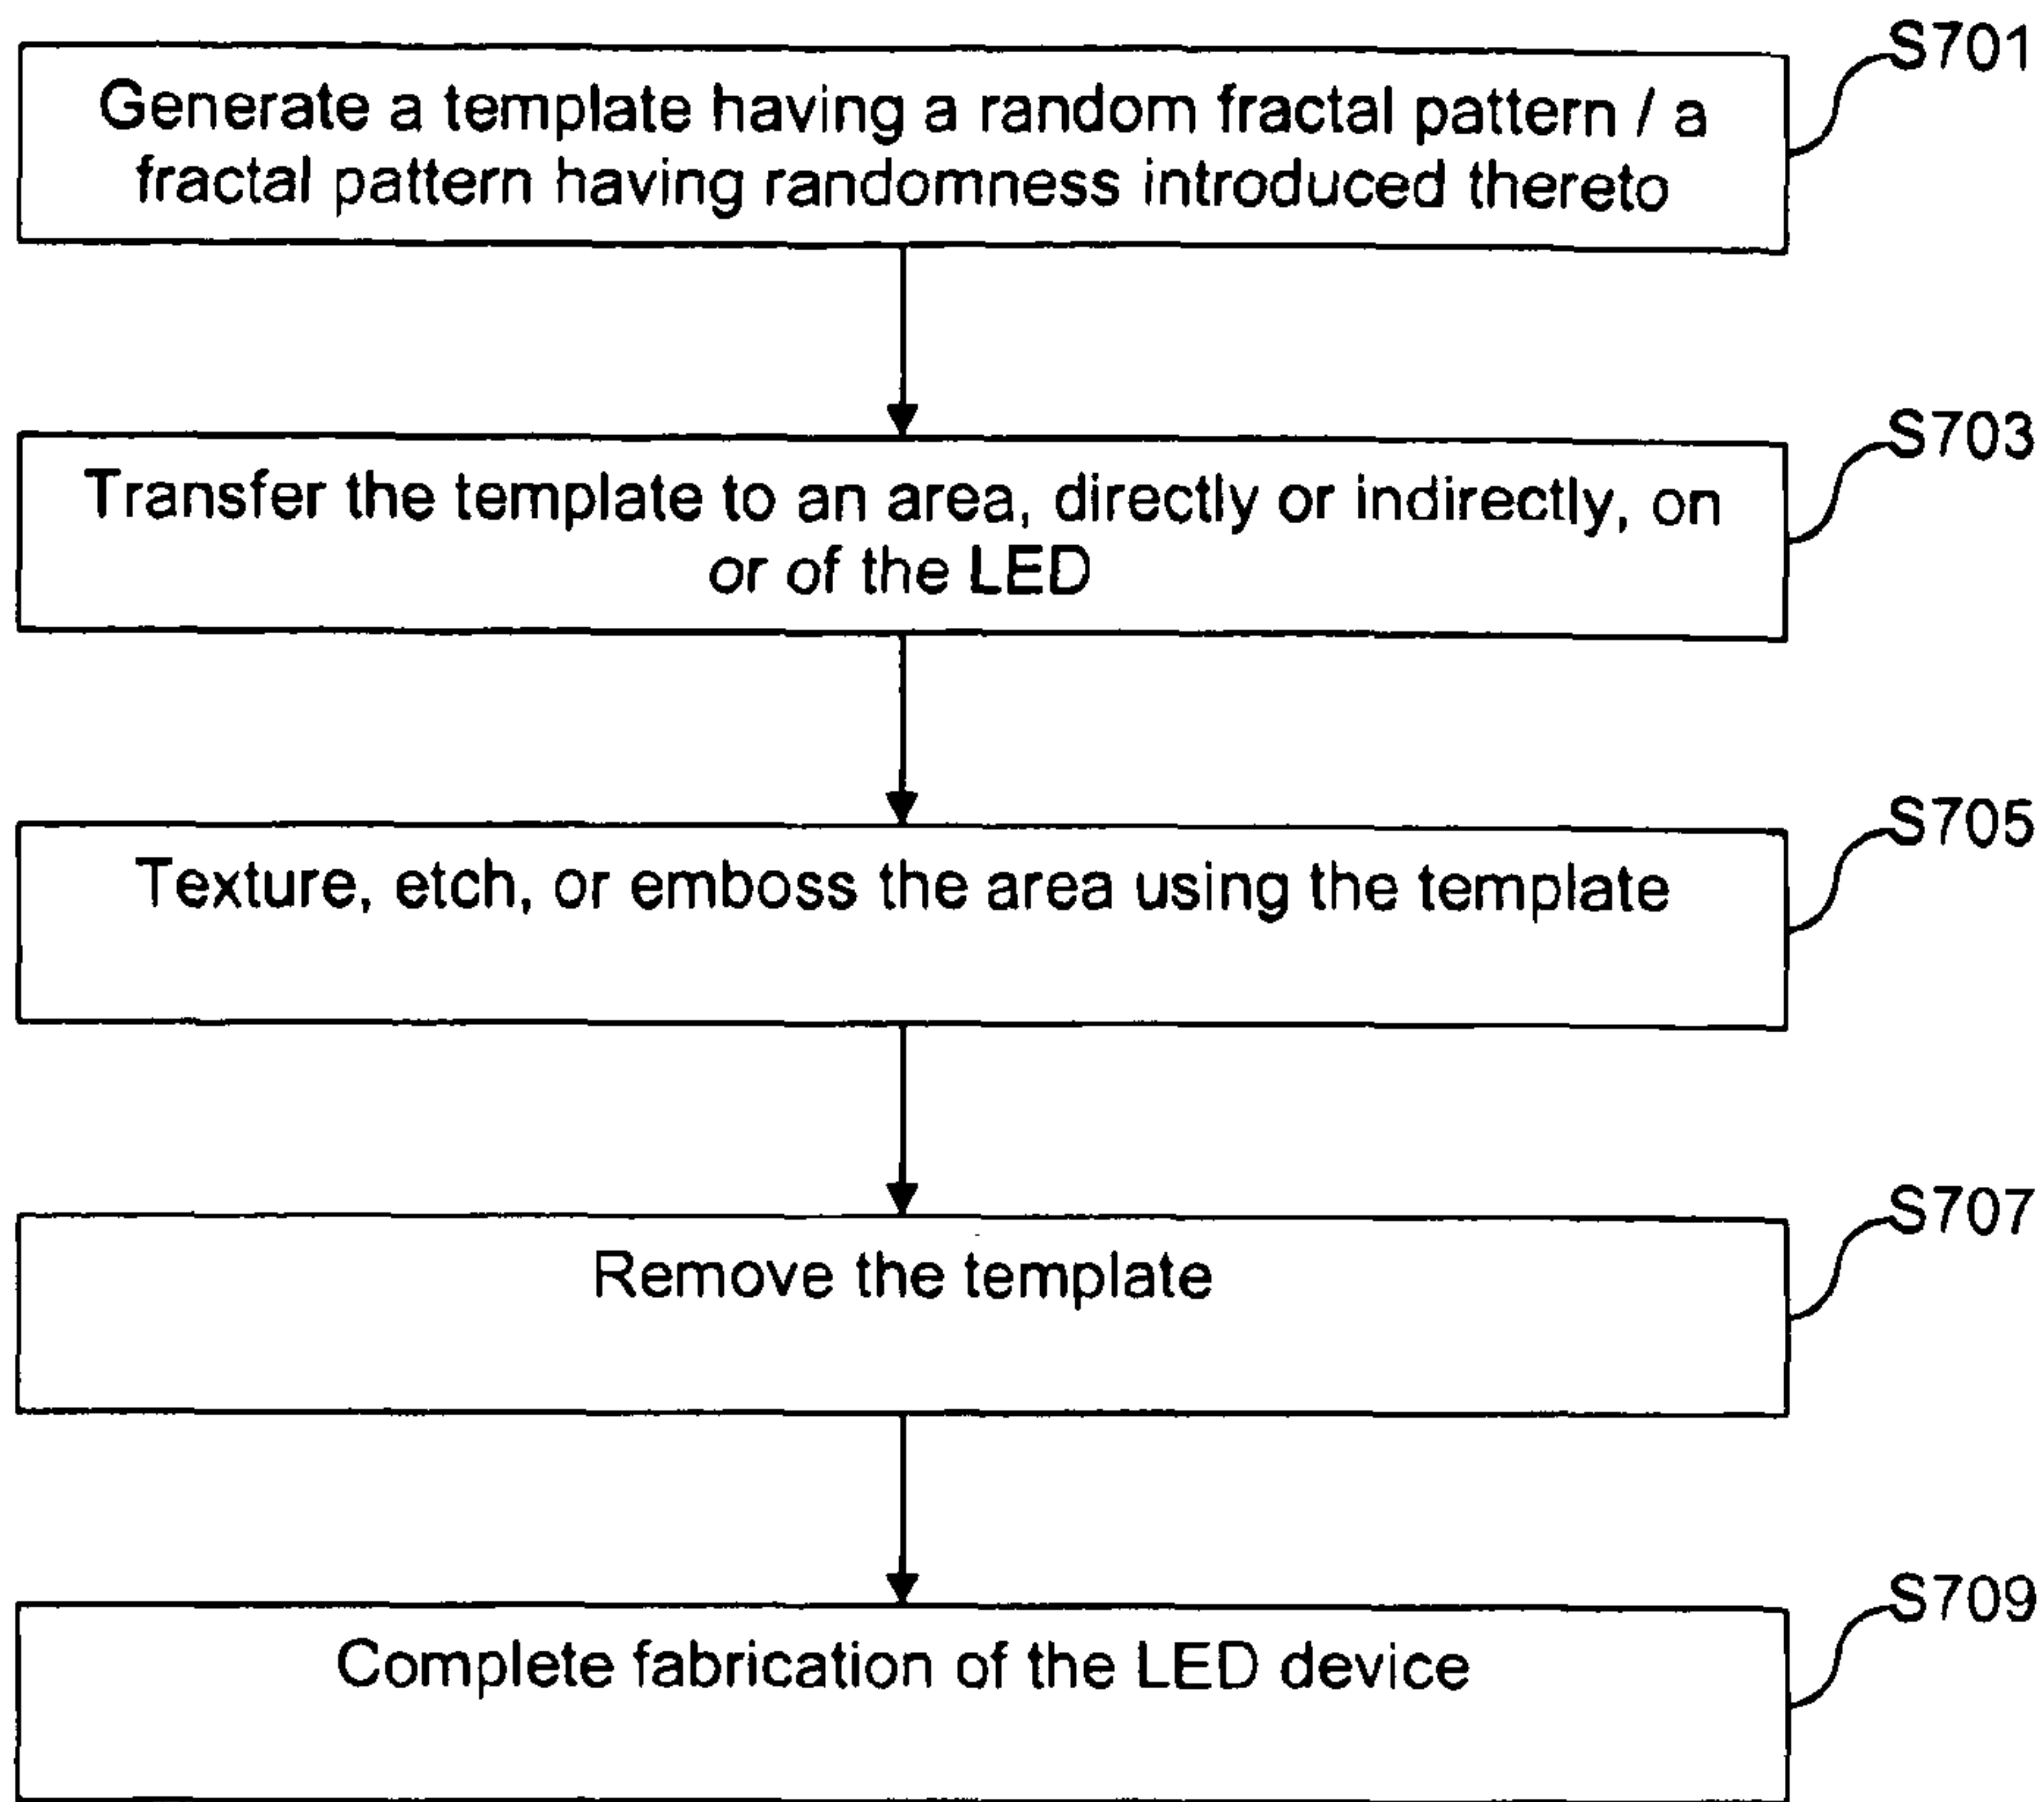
Generate a template having a random fractal pattern / a fractal pattern having randomness introduced thereto

S701

Transfer the template to an area, directly or indirectly, on or of the LED

S703

Texture, etch, or emboss the area using the template

S705

Remove the template

S707

Complete fabrication of the LED device

S709